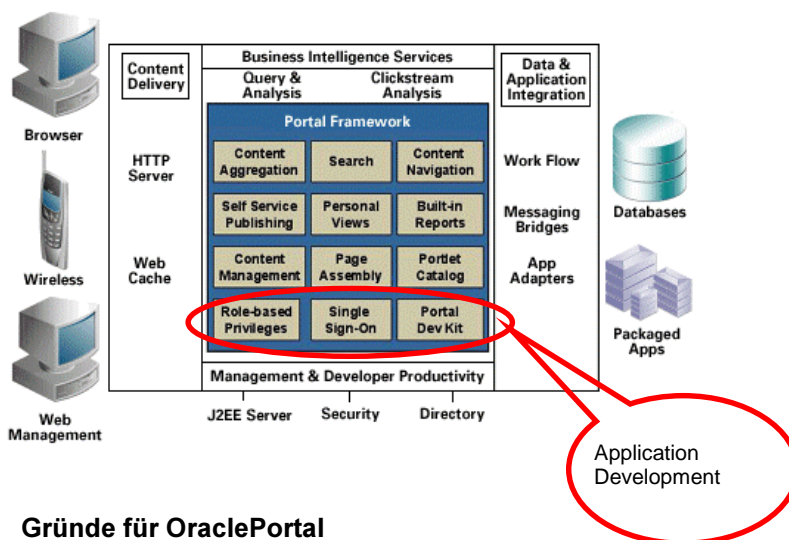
Browser

Wireless

Web Management

Content Delivery

HTTP Server

Web Cache

Business Intelligence Services

Query & Analysis

Clickstream Analysis

Portal Framework

| Content Aggregation | Search | Content Navigation |
|---|---|---|
| Self Service Publishing | Personal Views | Built-in Reports |
| Content Management | Page Assembly | Portlet Catalog |
| Role-based Privileges | Single Sign-On | Portal Dev Kit |

Management & Developer Productivity

J2EE Server

Security

Directory

Data & Application Integration

Work Flow

Messaging Bridges

App Adapters

Databases

Packaged Apps

Application Development

Gründe für OraclePortal